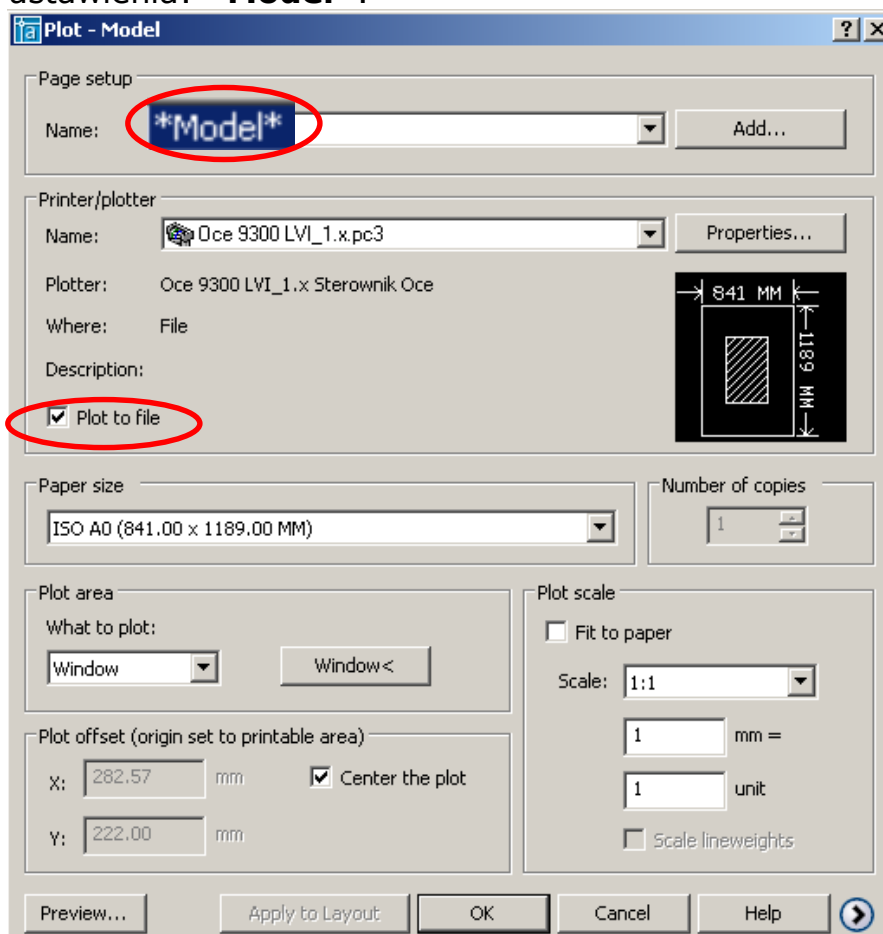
ustawienia: "Model":

Plot - Model

Page setup
Name: *Model*
Add...

Printer/plotter
Name: Oce 9300 LVI_1.x.pc3
Properties...
Plotter: Oce 9300 LVI_1.x Sterownik Oce
Where: File
Description:
841 MM
1189 MM
Plot to file

Paper size
ISO A0 (841.00 x 1189.00 MM)

Number of copies
1

Plot area
What to plot:
Window
Window<

Plot scale
Fit to paper
Scale: 1:1
1 mm =
1 unit
Scale lineweights

Plot offset (origin set to printable area)
X: 282.57 mm
Center the plot
Y: 222.00 mm

Preview...
Apply to Layout
OK
Cancel
Help